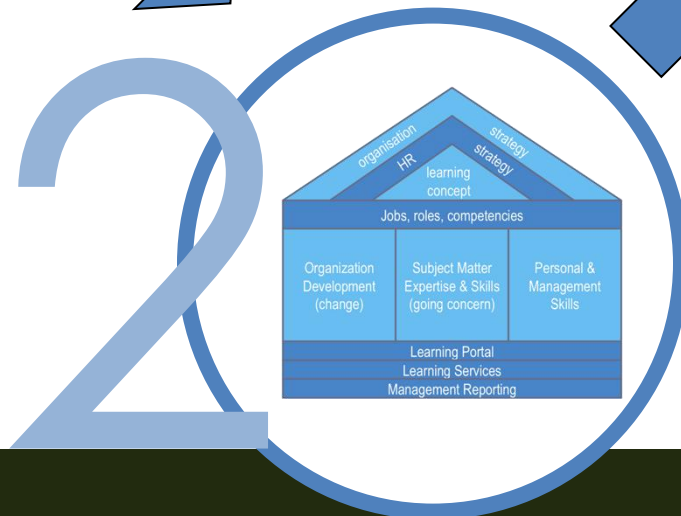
2

organisation strategy
HR strategy
learning concept
Jobs, roles, competencies

| Organization Development (change) | Subject Matter Expertise & Skills (going concern) | Personal & Management Skills |
|---|---|---|

Learning Portal
Learning Services
Management Reporting